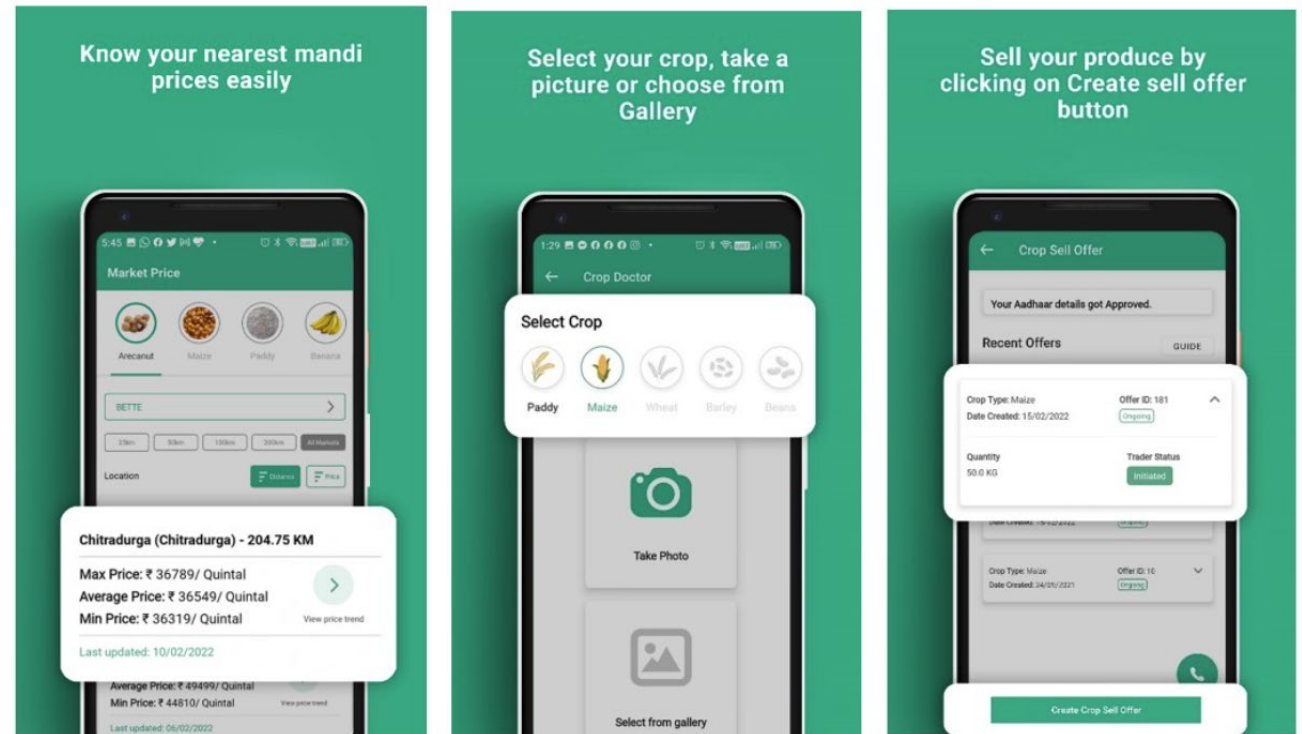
Know your nearest mandi prices easily

5:45

Market Price

Arecanut
Maize
Paddy
Banana

BETTE

25km
50km
100km
200km
All Markets

Location
Distance
Price

Chitradurga (Chitradurga) - 204.75 KM

Max Price: ₹ 36789/ Quintal
Average Price: ₹ 36549/ Quintal
Min Price: ₹ 36319/ Quintal

View price trend

Last updated: 10/02/2022

Average Price: ₹ 49499/ Quintal
Min Price: ₹ 44810/ Quintal
View price trend
Last updated: 06/02/2022

Select your crop, take a picture or choose from Gallery

1:29

Crop Doctor

Select Crop

Paddy
Maize
Wheat
Barley
Beans

Take Photo

Select from gallery

Sell your produce by clicking on Create sell offer button

Crop Sell Offer

Your Aadhaar details got Approved.

Recent Offers
GUIDE

Crop Type: Maize
Date Created: 15/02/2022
Offer ID: 181
Ongoing

Quantity
50.0 KG
Trader Status
Initiated

Date Created: 15/02/2022
Ongoing

Crop Type: Maize
Date Created: 24/01/2021
Offer ID: 10
Ongoing

Create Crop Sell Offer